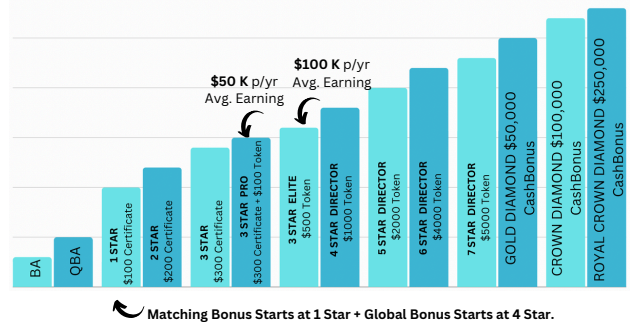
$50 K p/yr
Avg. Earning

$100 K p/yr
Avg. Earning

BA

QBA

1 STAR
$100 Certificate

2 STAR
$200 Certificate

3 STAR
$300 Certificate

3 STAR PRO
$300 Certificate + $100 Token

3 STAR ELITE
$500 Token

4 STAR DIRECTOR
$1000 Token

5 STAR DIRECTOR
$2000 Token

6 STAR DIRECTOR
$4000 Token

7 STAR DIRECTOR
$5000 Token

GOLD DIAMOND $50,000
CashBonus

CROWN DIAMOND $100,000
CashBonus

ROYAL CROWN DIAMOND $250,000
CashBonus

Matching Bonus Starts at 1 Star + Global Bonus Starts at 4 Star.